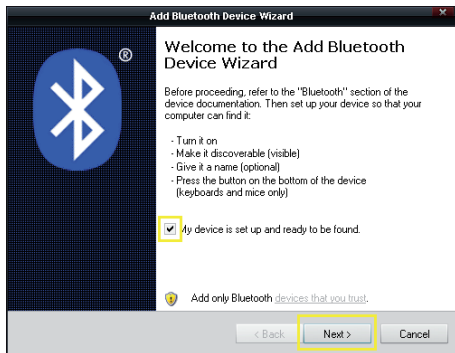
Add Bluetooth Device Wizard

®

Welcome to the Add Bluetooth Device Wizard

Before proceeding, refer to the "Bluetooth" section of the device documentation. Then set up your device so that your computer can find it:

- Turn it on
- Make it discoverable (visible)
- Give it a name (optional)
- Press the button on the bottom of the device (keyboards and mice only)

My device is set up and ready to be found.

Add only Bluetooth devices that you trust.

< Back

Next >

Cancel